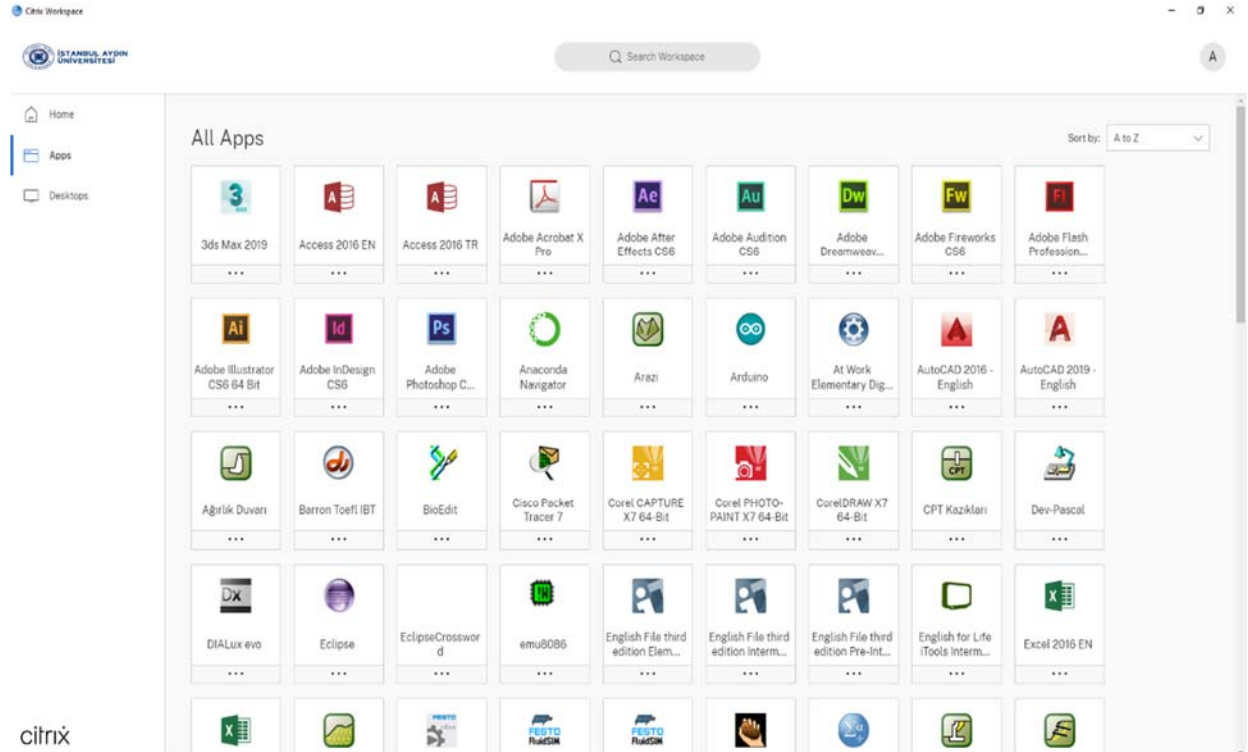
Citrix Workspace

İSTANBUL AYDIN ÜNİVERSİTESİ

Search Workspace

A

Home

Apps

Desktops

All Apps

Sort by: A to Z

3ds Max 2019
...

Access 2016 EN
...

Access 2016 TR
...

Adobe Acrobat X Pro
...

Adobe After Effects CS6
...

Adobe Audition CS6
...

Adobe Dreamweav...
...

Adobe Fireworks CS6
...

Adobe Flash Profession...
...

Adobe Illustrator CS6 64 Bit
...

Adobe InDesign CS6
...

Adobe Photoshop C...
...

Anaconda Navigator
...

Arazi
...

Arduino
...

At Work Elementary Dig...
...

AutoCAD 2016 - English
...

AutoCAD 2019 - English
...

Ağırlık Duvarı
...

Barron Toefl IBT
...

BioEdit
...

Cisco Packet Tracer 7
...

Corel CAPTURE X7 64-Bit
...

Corel PHOTO-PAINT X7 64-Bit
...

CorelDRAW X7 64-Bit
...

CPT Kazıkları
...

Dev-Pascal
...

DIALux evo
...

Eclipse
...

EclipseCrossword
...

emu8086
...

English File third edition Elem...
...

English File third edition Interm...
...

English File third edition Pre-Int...
...

English for Life iTools Interm...
...

Excel 2016 EN
...

FESTO FluidSIM

FESTO FluidSIM

citrix